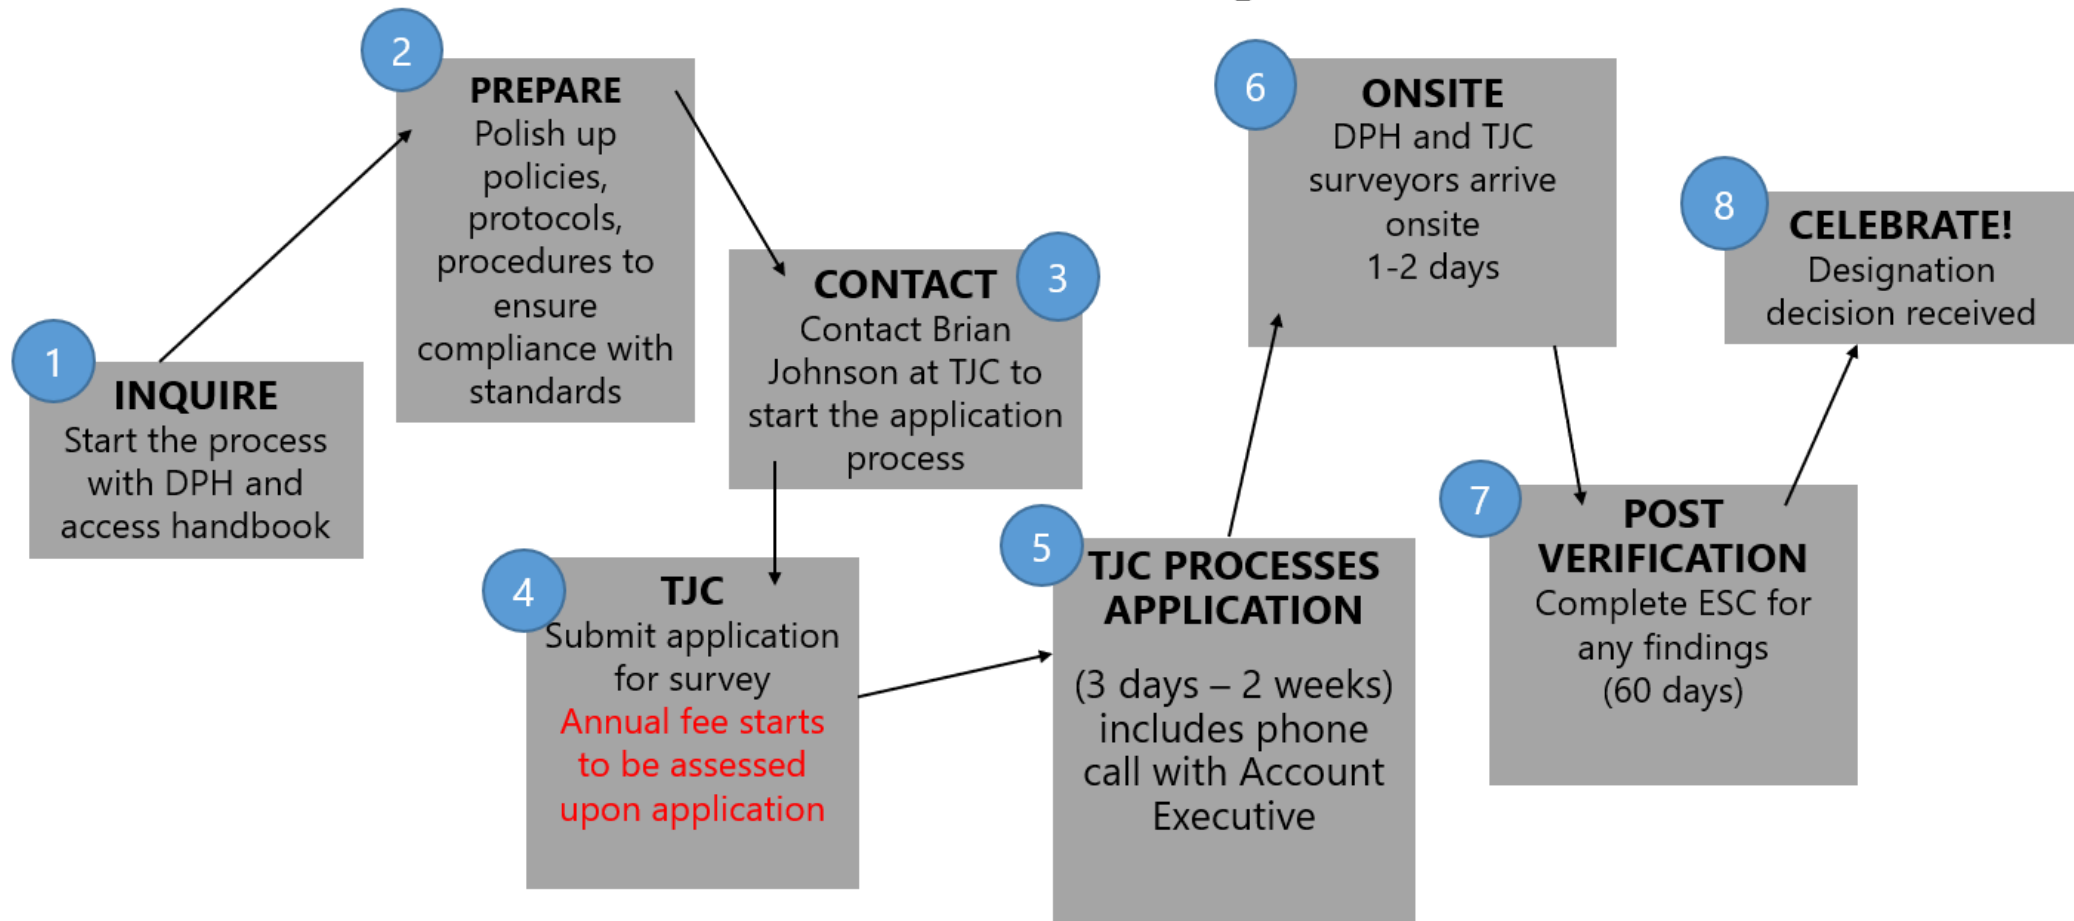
1
INQUIRE
Start the process with DPH and access handbook

2
PREPARE
Polish up policies, protocols, procedures to ensure compliance with standards

3
CONTACT
Contact Brian Johnson at TJC to start the application process

4
TJC
Submit application for survey
Annual fee starts to be assessed upon application

5
TJC PROCESSES APPLICATION

(3 days – 2 weeks) includes phone call with Account Executive

6
ONSITE
DPH and TJC surveyors arrive onsite
1-2 days

7
POST VERIFICATION
Complete ESC for any findings
(60 days)

8
CELEBRATE!
Designation decision received